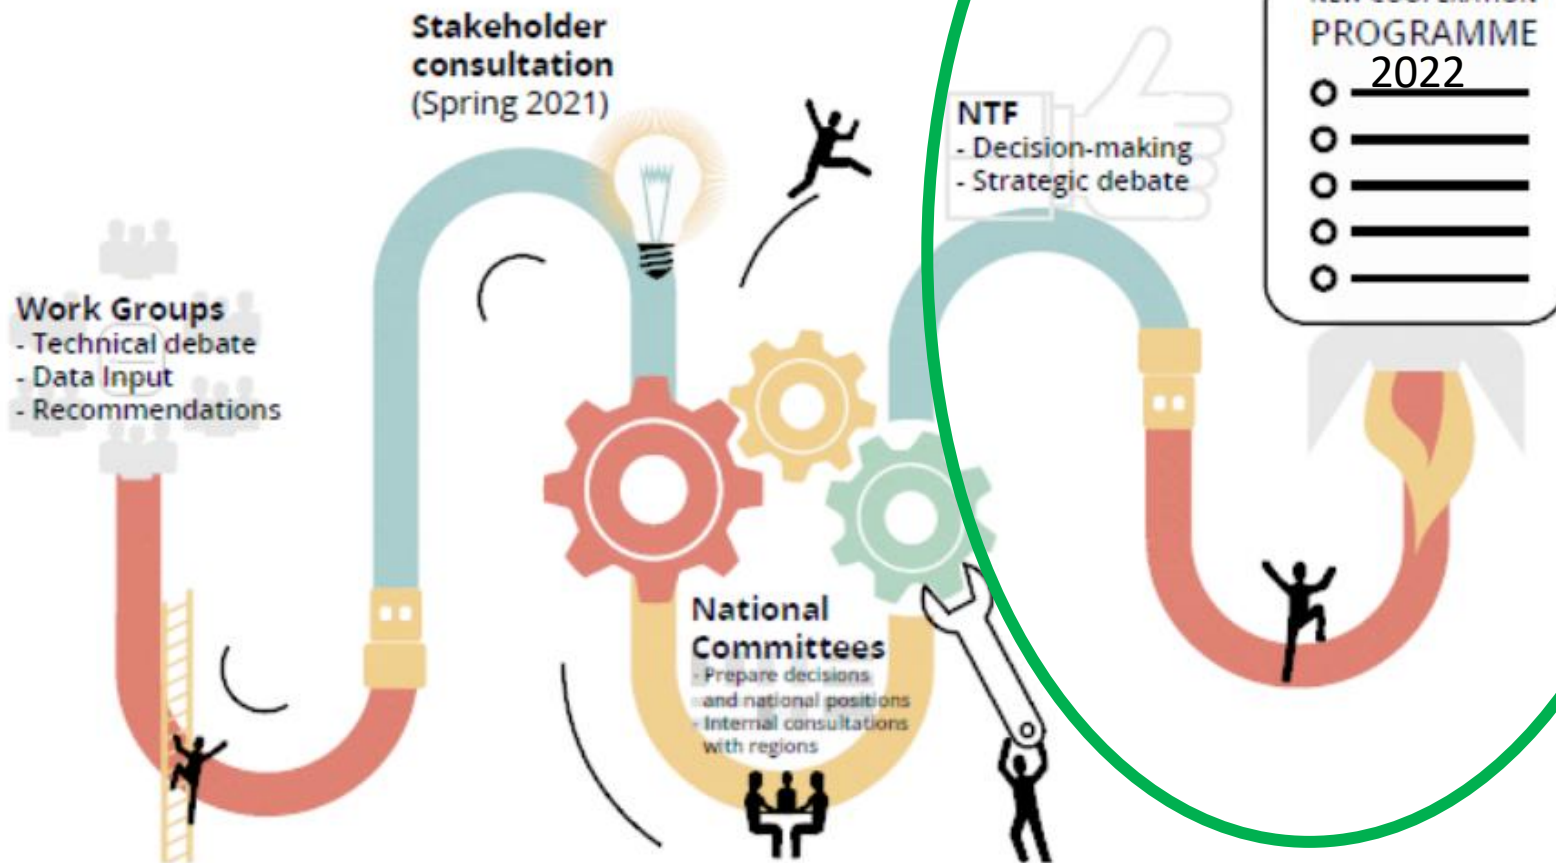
Stakeholder consultation (Spring 2021)

NTF
- Decision-making
- Strategic debate

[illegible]
PROGRAMME
2022

Work Groups
- Technical debate
- Data Input
- Recommendations

National Committees
- Prepare decisions and national positions
- Internal consultations with regions